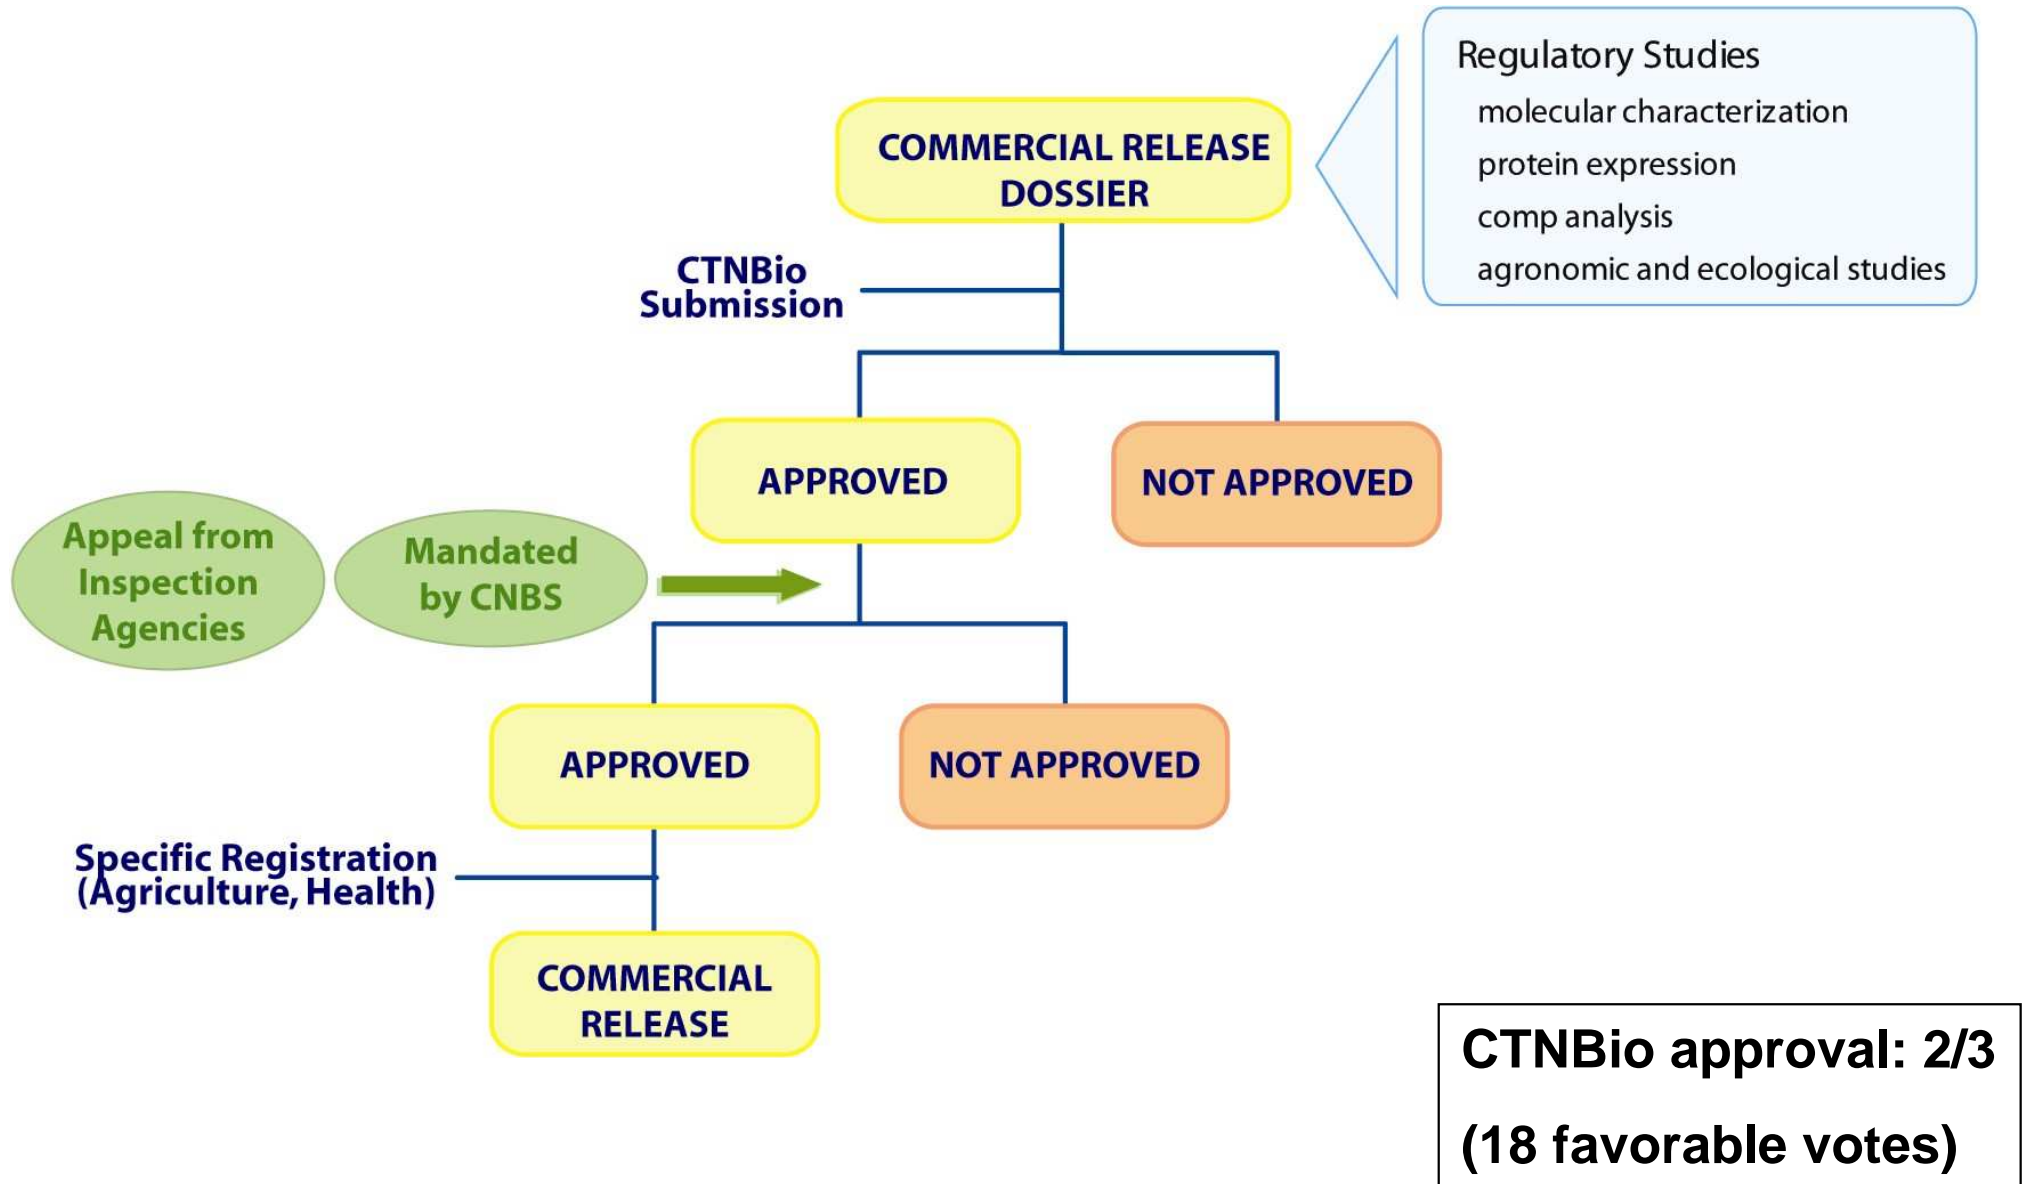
COMMERCIAL RELEASE DOSSIER

Regulatory Studies
molecular characterization
protein expression
comp analysis
agronomic and ecological studies

CTNBio Submission

APPROVED

NOT APPROVED

Appeal from Inspection Agencies

Mandated by CNBS

APPROVED

NOT APPROVED

Specific Registration (Agriculture, Health)

COMMERCIAL RELEASE

CTNBio approval: 2/3 (18 favorable votes)